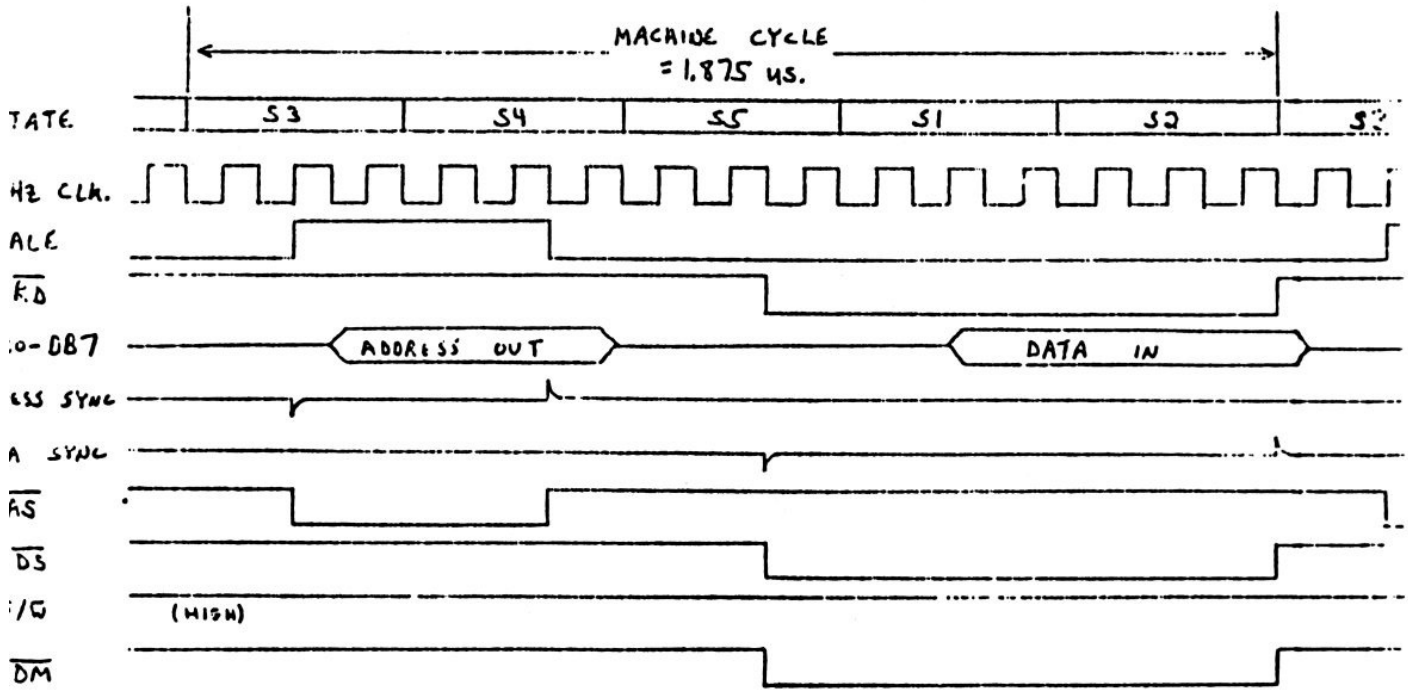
MACHINE CYCLE
= 1.875 us.

TATE

| S3 | S4 | S5 | S1 | S2 | S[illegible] |
|---|---|---|---|---|---|

HZ CLK.

ALE

$\overline{RD}$

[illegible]0-DB7

ADDRESS OUT

DATA IN

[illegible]SS SYNC

A SYNC

$\overline{AS}$

$\overline{DS}$

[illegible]/$\overline{W}$

(HIGH)

$\overline{DM}$